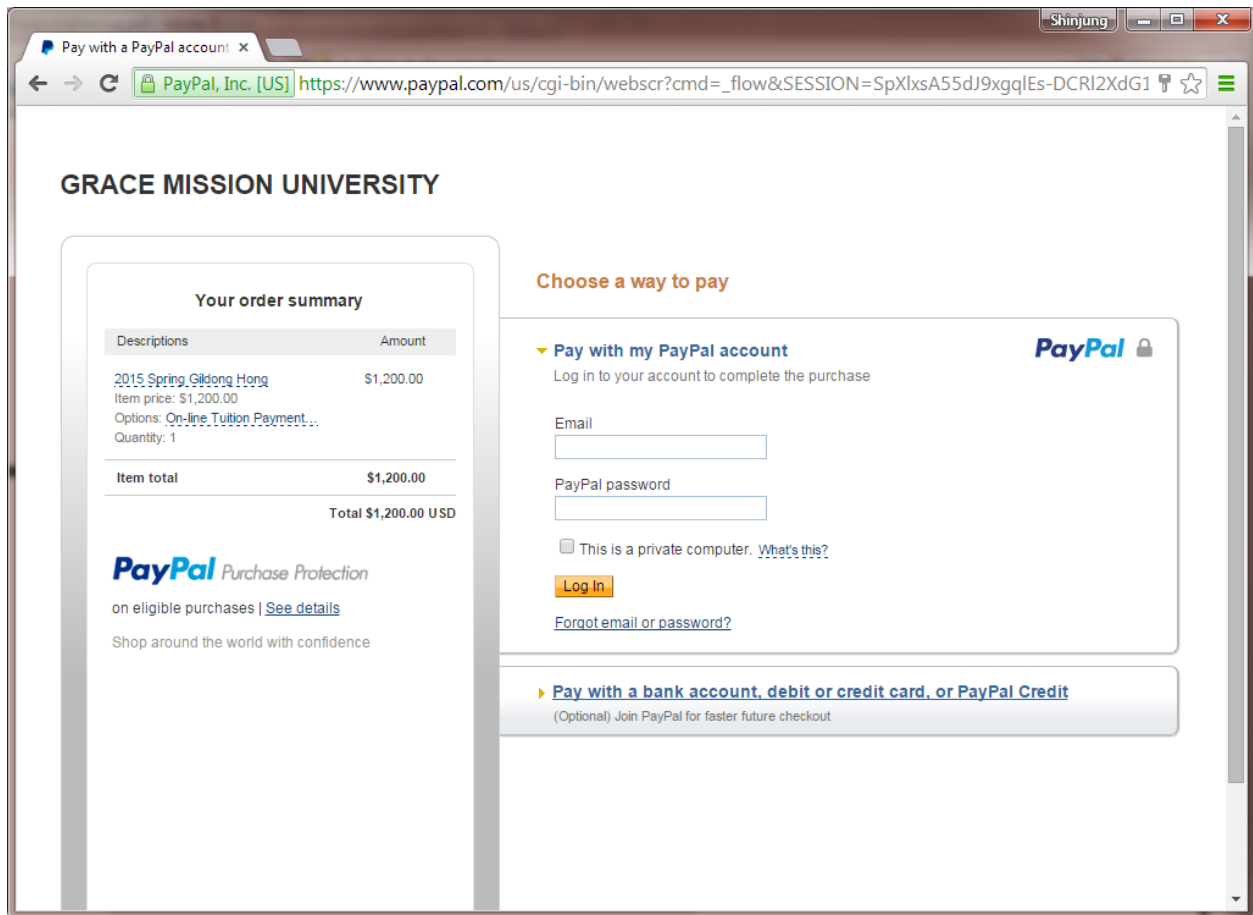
Shinjung

Pay with a PayPal account ×

PayPal, Inc. [US] https://www.paypal.com/us/cgi-bin/webscr?cmd=_flow&SESSION=SpXlxsA55dJ9xgqlEs-DCRl2XdG1

GRACE MISSION UNIVERSITY

Your order summary

| Descriptions | Amount |
|---|---|
| 2015 Spring Gildong Hong<br>Item price: $1,200.00<br>Options: On-line Tuition Payment...<br>Quantity: 1 | $1,200.00 |
| Item total | $1,200.00 |

Total $1,200.00 USD

PayPal Purchase Protection

on eligible purchases | See details

Shop around the world with confidence

Choose a way to pay

Pay with my PayPal account

PayPal

Log in to your account to complete the purchase

Email

PayPal password

This is a private computer. What's this?

Log In

Forgot email or password?

Pay with a bank account, debit or credit card, or PayPal Credit

(Optional) Join PayPal for faster future checkout